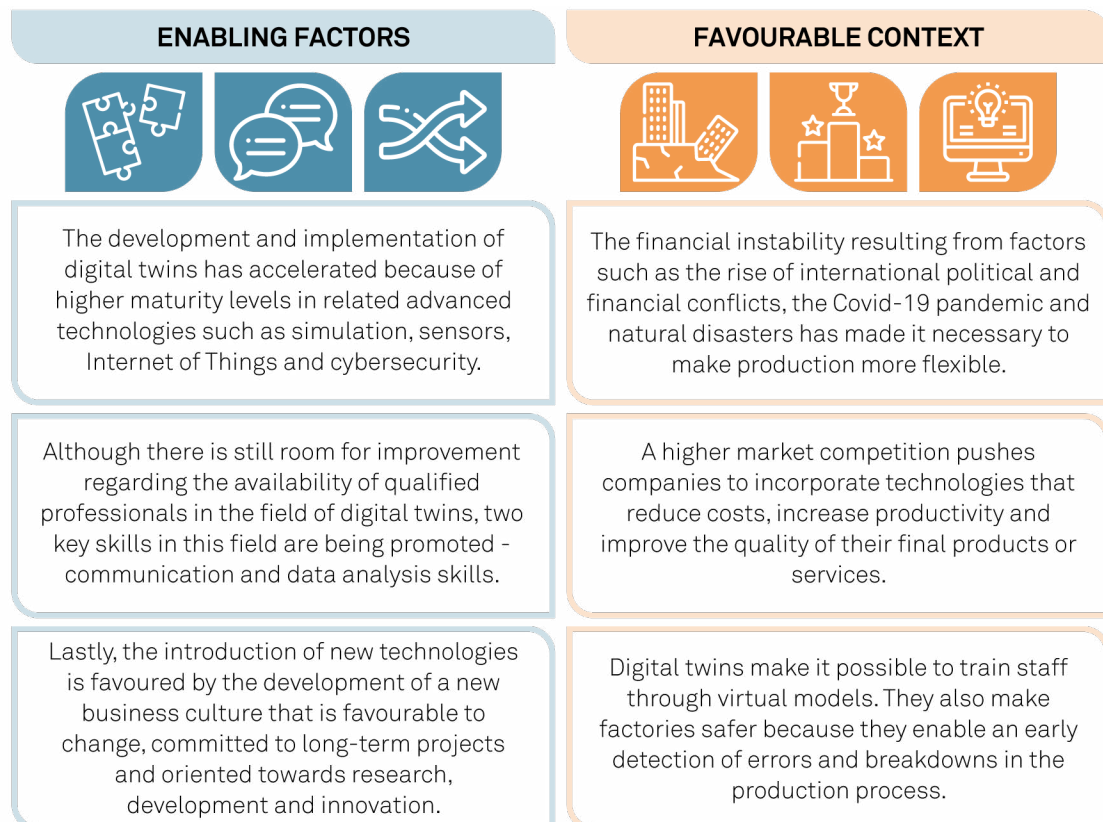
ENABLING FACTORS

The development and implementation of digital twins has accelerated because of higher maturity levels in related advanced technologies such as simulation, sensors, Internet of Things and cybersecurity.

Although there is still room for improvement regarding the availability of qualified professionals in the field of digital twins, two key skills in this field are being promoted - communication and data analysis skills.

Lastly, the introduction of new technologies is favoured by the development of a new business culture that is favourable to change, committed to long-term projects and oriented towards research, development and innovation.

FAVOURABLE CONTEXT

The financial instability resulting from factors such as the rise of international political and financial conflicts, the Covid-19 pandemic and natural disasters has made it necessary to make production more flexible.

A higher market competition pushes companies to incorporate technologies that reduce costs, increase productivity and improve the quality of their final products or services.

Digital twins make it possible to train staff through virtual models. They also make factories safer because they enable an early detection of errors and breakdowns in the production process.